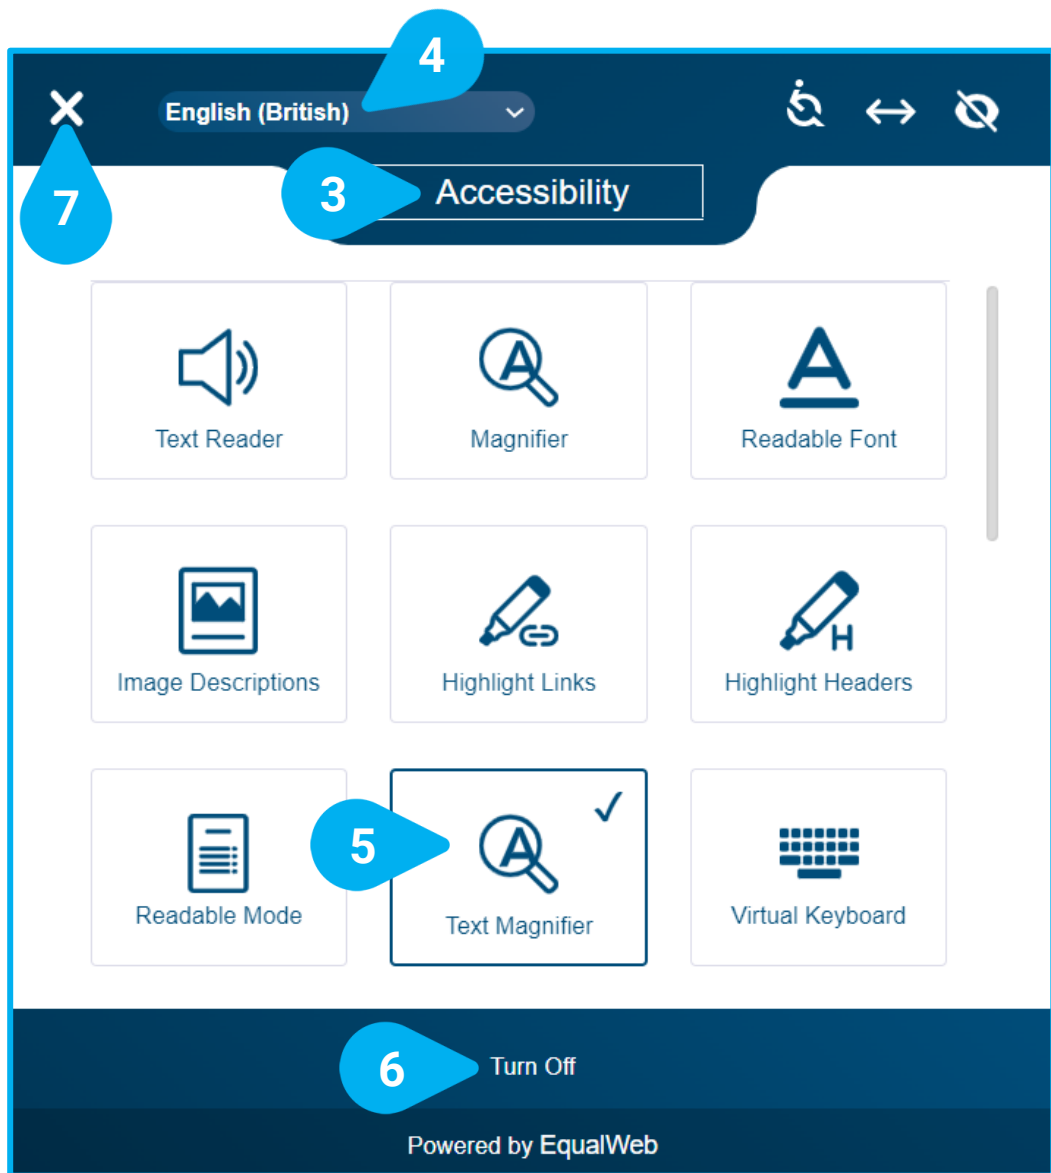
4
English (British)
7
3
Accessibility

Text Reader
Magnifier
Readable Font
Image Descriptions
Highlight Links
Highlight Headers
Readable Mode
5
Text Magnifier
Virtual Keyboard

6
Turn Off
Powered by EqualWeb